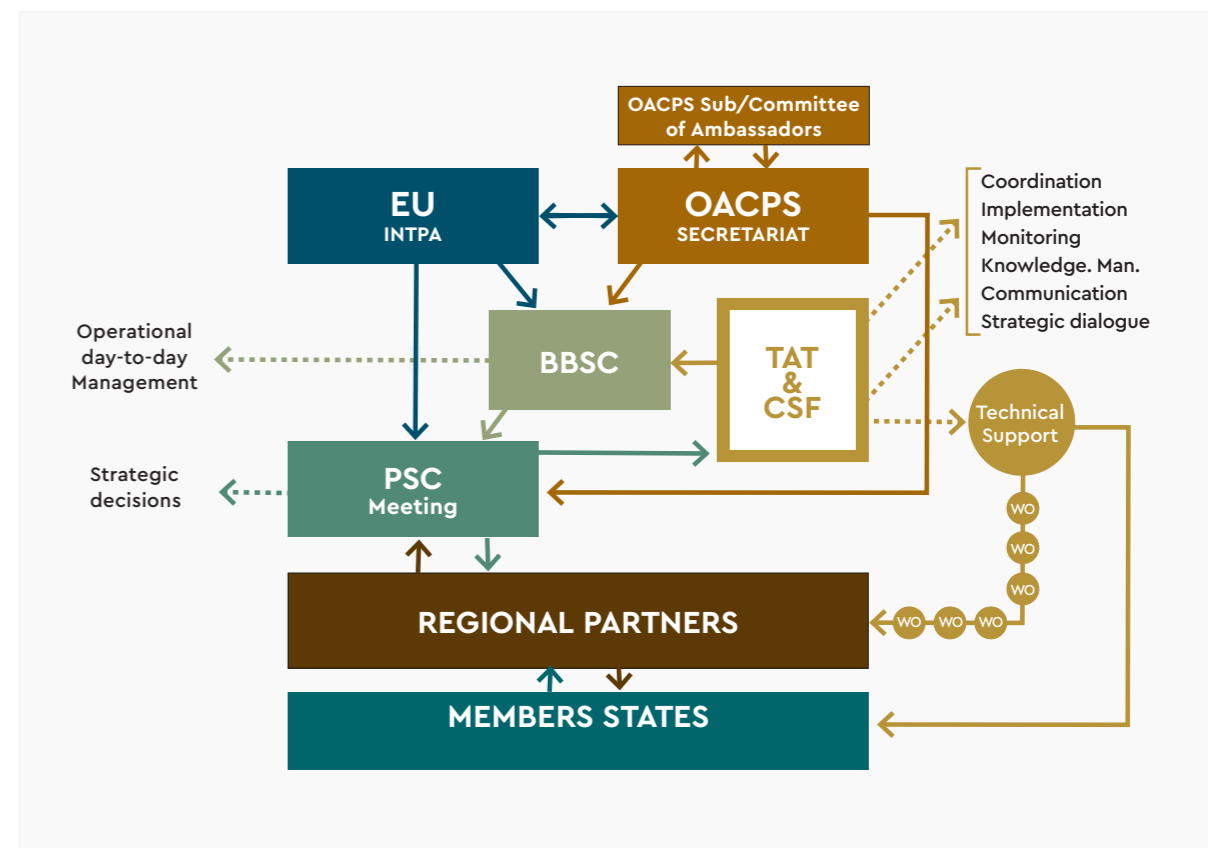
OACPS Sub/Committee of Ambassadors

EU
INTPA

OACPS
SECRETARIAT

Coordination
Implementation
Monitoring
Knowledge. Man.
Communication
Strategic dialogue

Operational day-to-day Management

BBSC

TAT & CSF

Technical Support

Strategic decisions

PSC
Meeting

WO
WO
WO

REGIONAL PARTNERS

WO
WO
WO

MEMBERS STATES